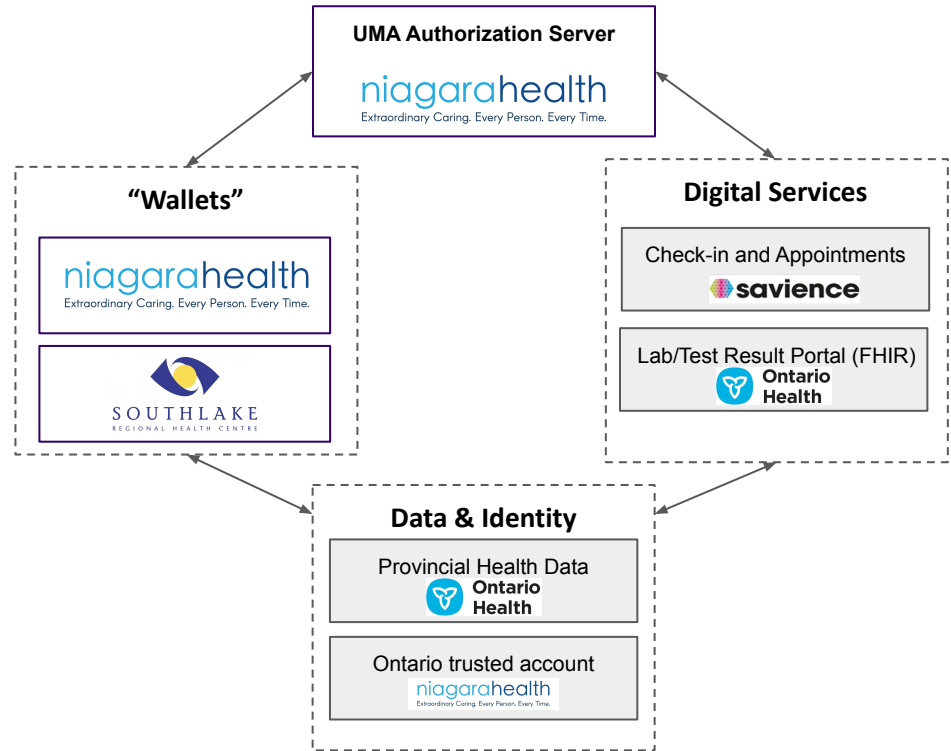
UMA Authorization Server

niagarahealth
Extraordinary Caring. Every Person. Every Time.

"Wallets"

niagarahealth
Extraordinary Caring. Every Person. Every Time.

SOUTHLAKE
REGIONAL HEALTH CENTRE

Digital Services

Check-in and Appointments
savience

Lab/Test Result Portal (FHIR)
Ontario Health

Data & Identity

Provincial Health Data
Ontario Health

Ontario trusted account
niagarahealth
Extraordinary Caring. Every Person. Every Time.